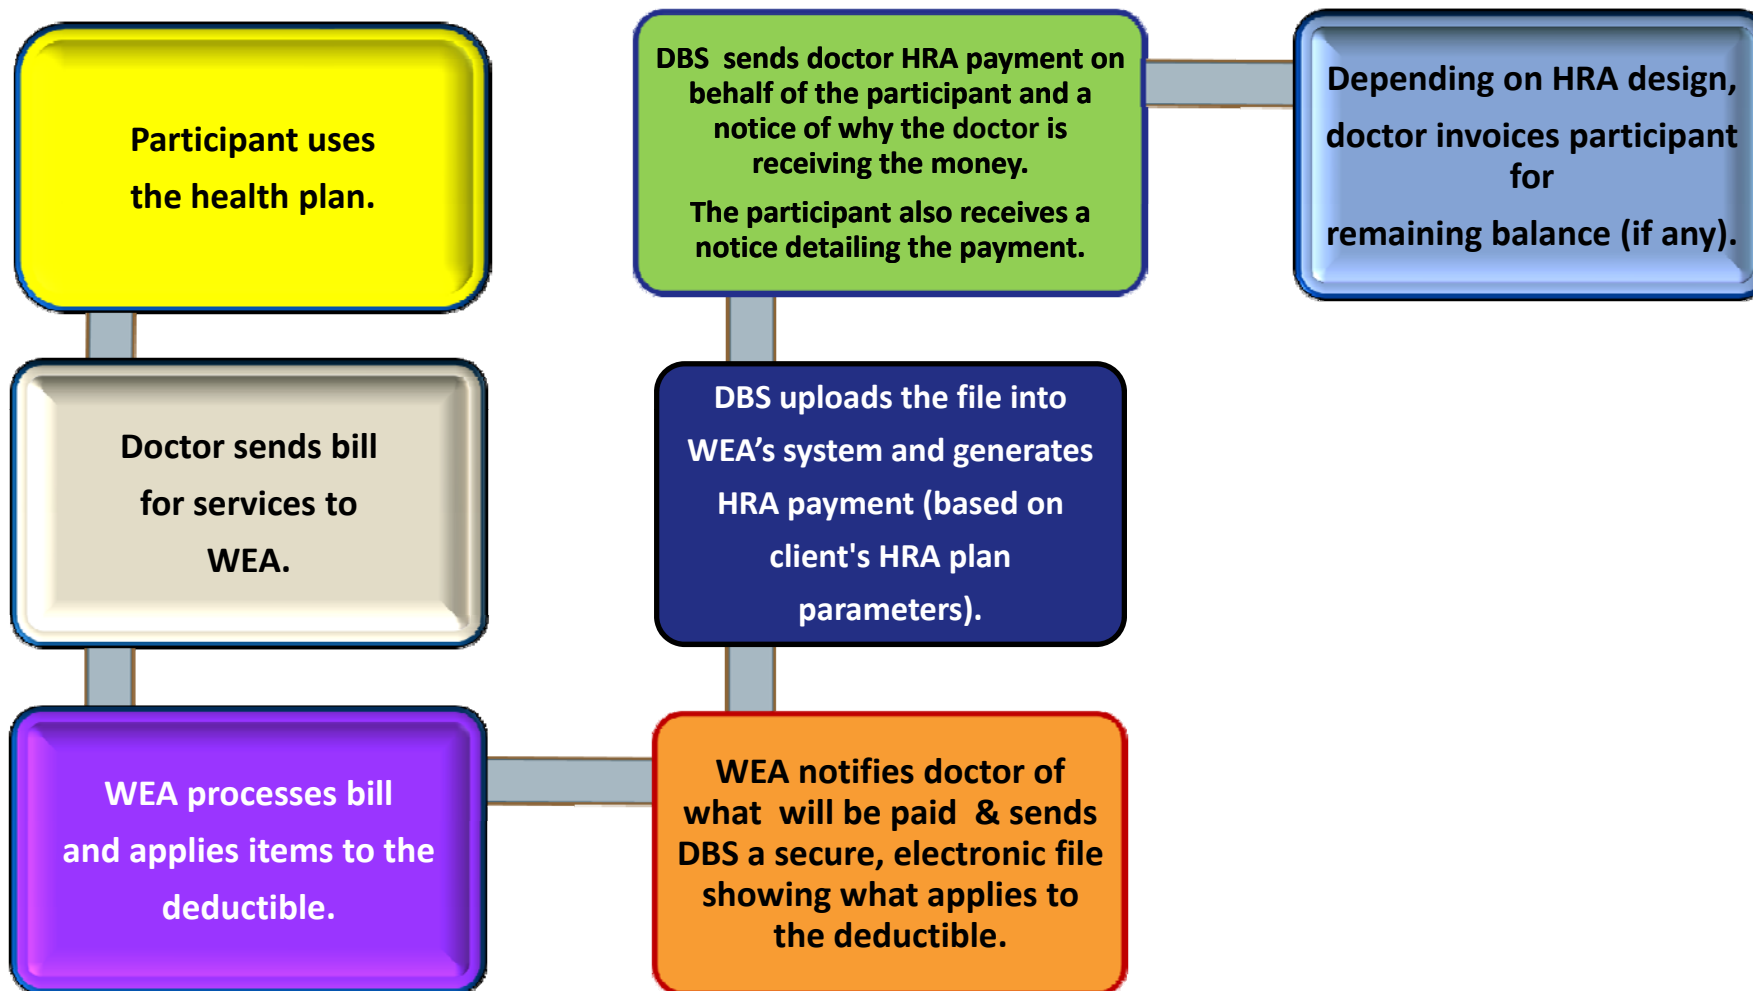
Participant uses the health plan.

Doctor sends bill for services to WEA.

WEA processes bill and applies items to the deductible.

WEA notifies doctor of what will be paid & sends DBS a secure, electronic file showing what applies to the deductible.

DBS uploads the file into WEA’s system and generates HRA payment (based on client's HRA plan parameters).

DBS sends doctor HRA payment on behalf of the participant and a notice of why the doctor is receiving the money.

The participant also receives a notice detailing the payment.

Depending on HRA design, doctor invoices participant for

remaining balance (if any).